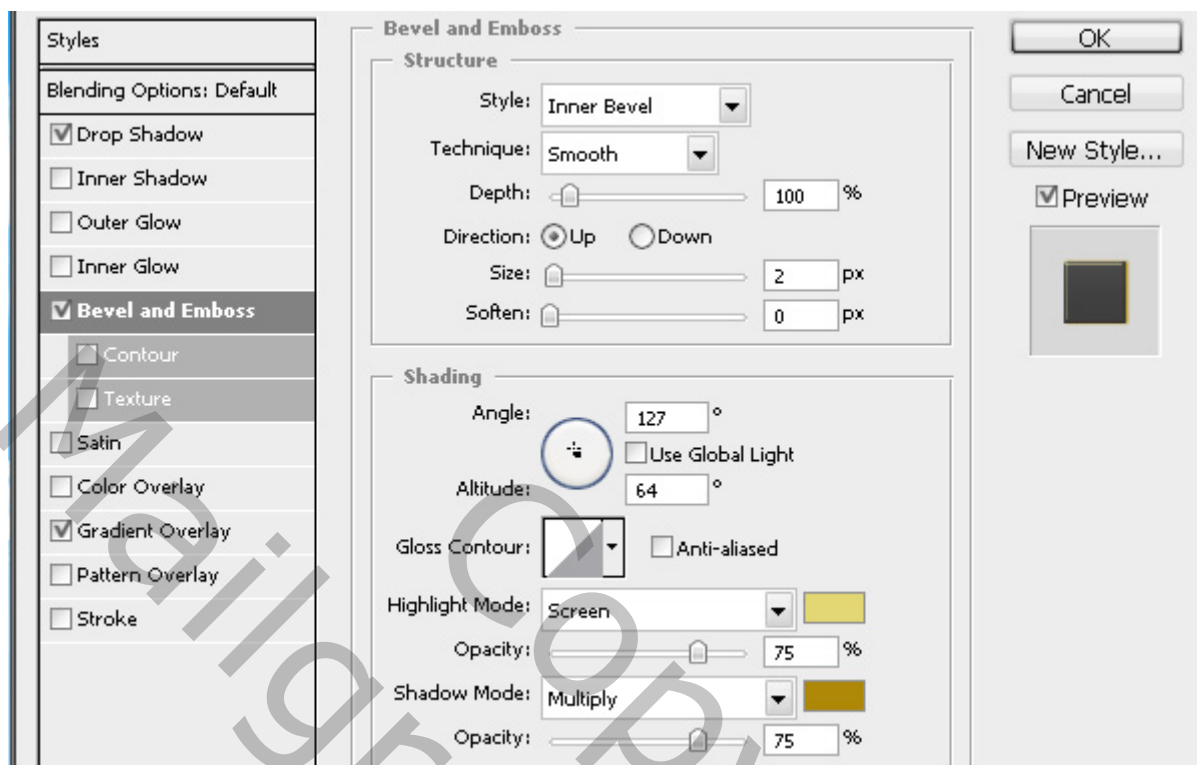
Styles

Blending Options: Default

Drop Shadow

Inner Shadow

Outer Glow

Inner Glow

Bevel and Emboss

Contour

Texture

Satin

Color Overlay

Gradient Overlay

Pattern Overlay

Stroke

Bevel and Emboss

Structure

Style: Inner Bevel

Technique: Smooth

Depth: 100 %

Direction: Up Down

Size: 2 px

Soften: 0 px

Shading

Angle: 127 °

Use Global Light

Altitude: 64 °

Gloss Contour:

Anti-aliased

Highlight Mode: Screen

Opacity: 75 %

Shadow Mode: Multiply

Opacity: 75 %

OK

Cancel

New Style...

Preview

Mailgra Copy